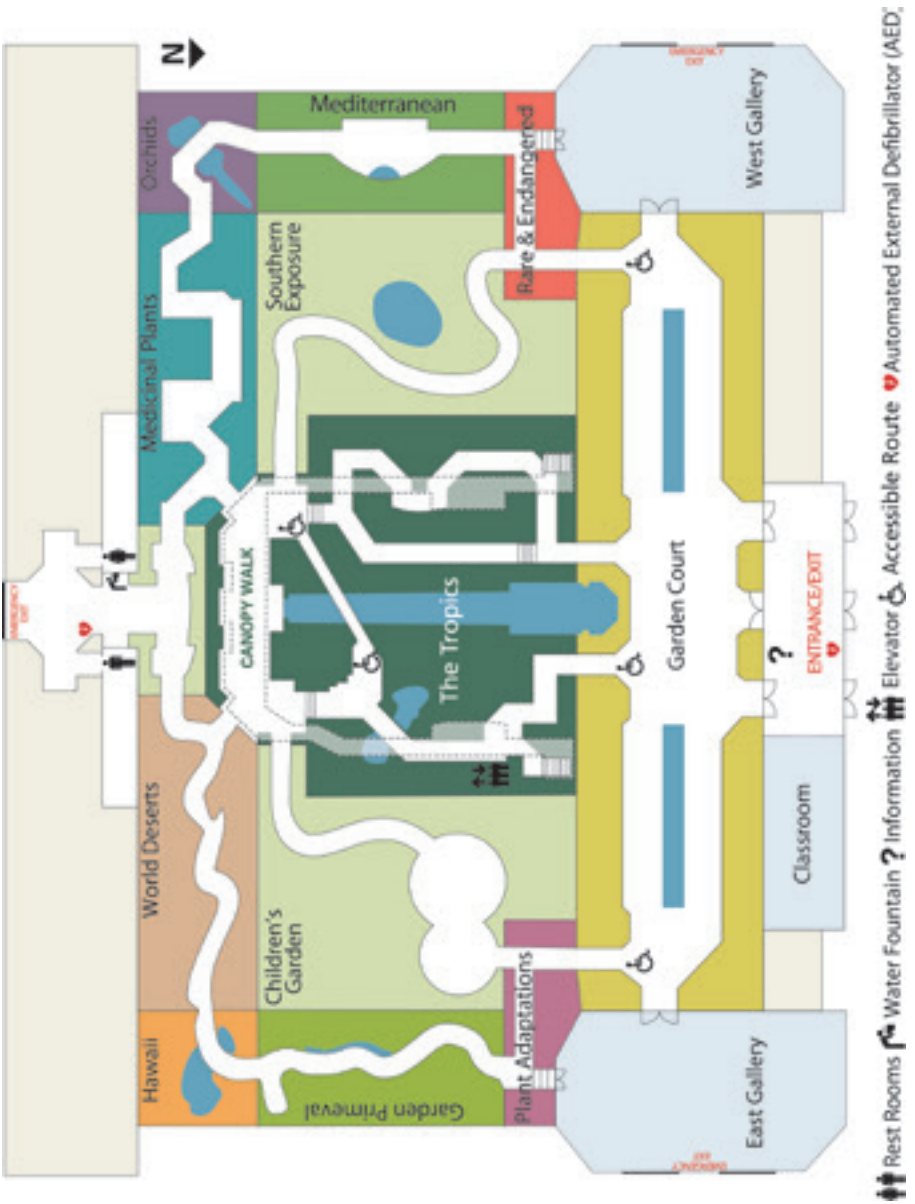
N

EMERGENCY EXIT

Mediterranean

West Gallery

Orchids

Rare & Endangered

Southern Exposure

Medicinal Plants

EMERGENCY EXIT

CANOPY WALK

The Tropics

Garden Court

ENTRANCE/EXIT

?

World Deserts

Classroom

Children's Garden

Plant Adaptations

Hawaii

Garden Primeval

East Gallery

EMERGENCY EXIT

Rest Rooms Water Fountain ? Information Elevator Accessible Route Automated External Defibrillator (AED)